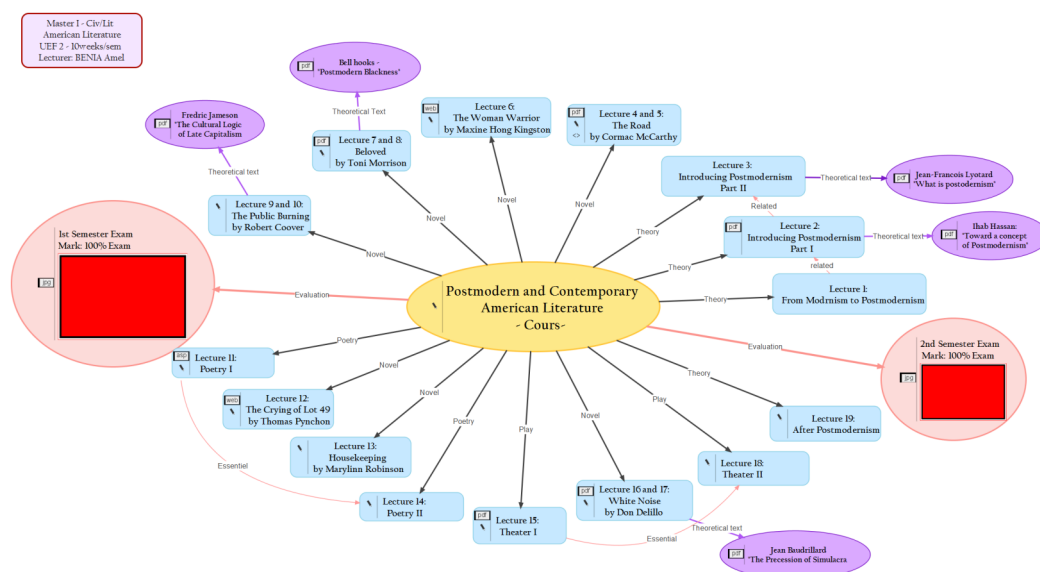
Master I - Civ/Lit
American Literature
UEF 2 - 10weeks/sem
Lecturer: BENIA Amel

Postmodern and Contemporary American Literature
- Cours-

Bell hooks - 'Postmodern Blackness'

Theoretical Text

Lecture 7 and 8: Beloved by Toni Morrison

Fredric Jameson 'The Cultural Logic of Late Capitalism

Theoretical text

Lecture 9 and 10: The Public Burning by Robert Coover

Lecture 6: The Woman Warrior by Maxine Hong Kingston

Lecture 4 and 5: The Road by Cormac McCarthy

Lecture 3: Introducing Postmodernism Part II

Theoretical text

Jean-Francois Lyotard 'What is postodernism'

Related

Lecture 2: Introducing Postmodernism Part I

Theoretical text

Ihab Hassan: "Toward a concept of Postmodernism'

related

Lecture 1: From Modrnism to Postmodernism

1st Semester Exam
Mark: 100% Exam

Evaluation

Novel

Novel

Novel

Novel

Theory

Theory

Theory

Evaluation

2nd Semester Exam
Mark: 100% Exam

Poetry

Lecture 11: Poetry I

Novel

Lecture 12: The Crying of Lot 49 by Thomas Pynchon

Novel

Lecture 13: Housekeeping by Marylinn Robinson

Poetry

Lecture 14: Poetry II

Play

Lecture 15: Theater I

Novel

Lecture 16 and 17: White Noise by Don Delillo

Play

Lecture 18: Theater II

Theory

Lecture 19: After Postmodernism

Essentiel

Essentiel

Theoretical text

Jean Brodrillard 'The Precession of Simulacra

pdf
web
pdf
pdf
pdf
jpg
jpg
pdf
pdf
pdf
pdf
pdf
web
pdf
pdf
pdf